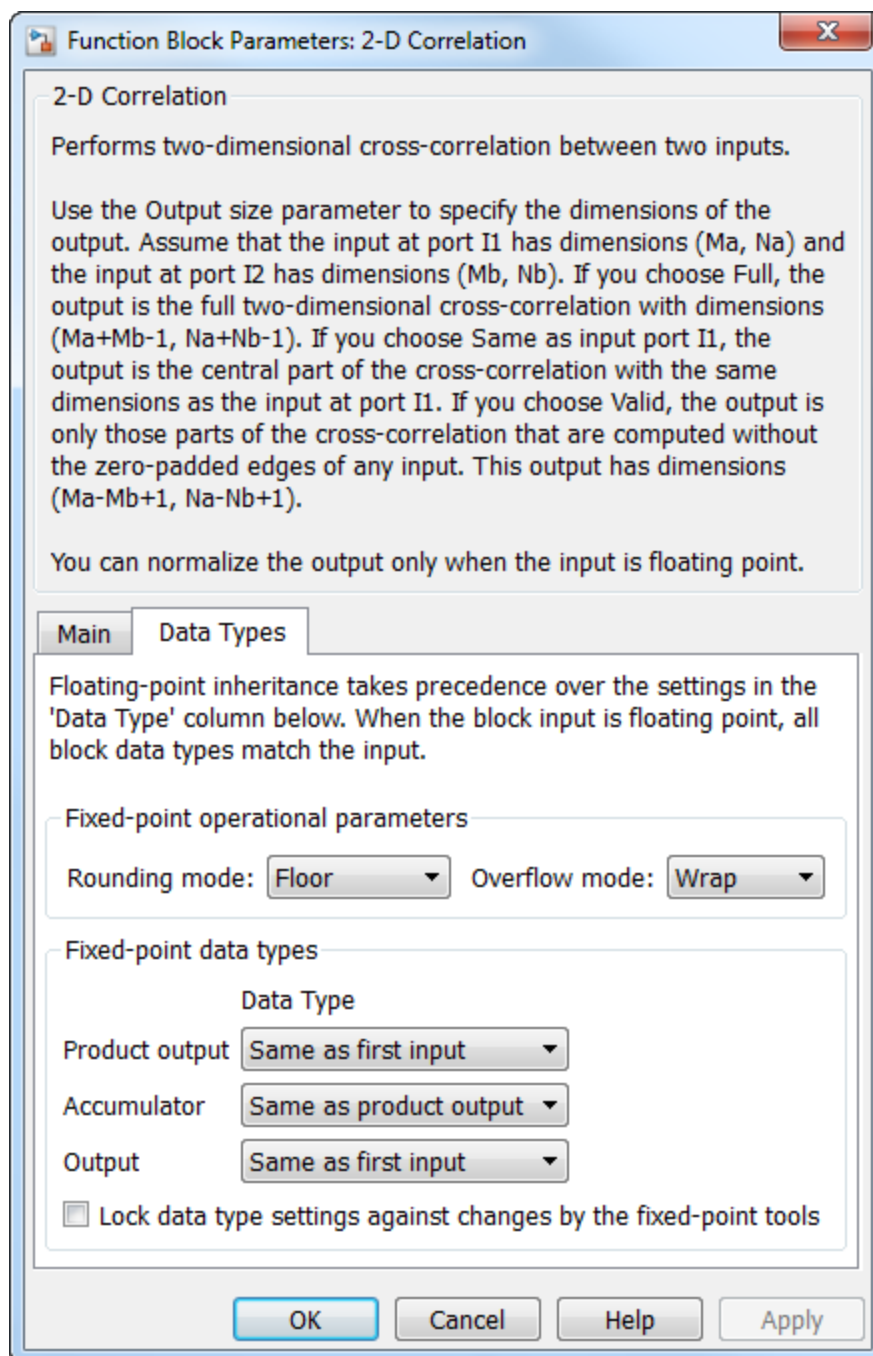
Function Block Parameters: 2-D Correlation

2-D Correlation

Performs two-dimensional cross-correlation between two inputs.

Use the Output size parameter to specify the dimensions of the output. Assume that the input at port I1 has dimensions (Ma, Na) and the input at port I2 has dimensions (Mb, Nb). If you choose Full, the output is the full two-dimensional cross-correlation with dimensions (Ma+Mb-1, Na+Nb-1). If you choose Same as input port I1, the output is the central part of the cross-correlation with the same dimensions as the input at port I1. If you choose Valid, the output is only those parts of the cross-correlation that are computed without the zero-padded edges of any input. This output has dimensions (Ma-Mb+1, Na-Nb+1).

You can normalize the output only when the input is floating point.

Main | Data Types

Floating-point inheritance takes precedence over the settings in the 'Data Type' column below. When the block input is floating point, all block data types match the input.

Fixed-point operational parameters

Rounding mode: Floor Overflow mode: Wrap

Fixed-point data types

Data Type

Product output Same as first input

Accumulator Same as product output

Output Same as first input

Lock data type settings against changes by the fixed-point tools

OK Cancel Help Apply